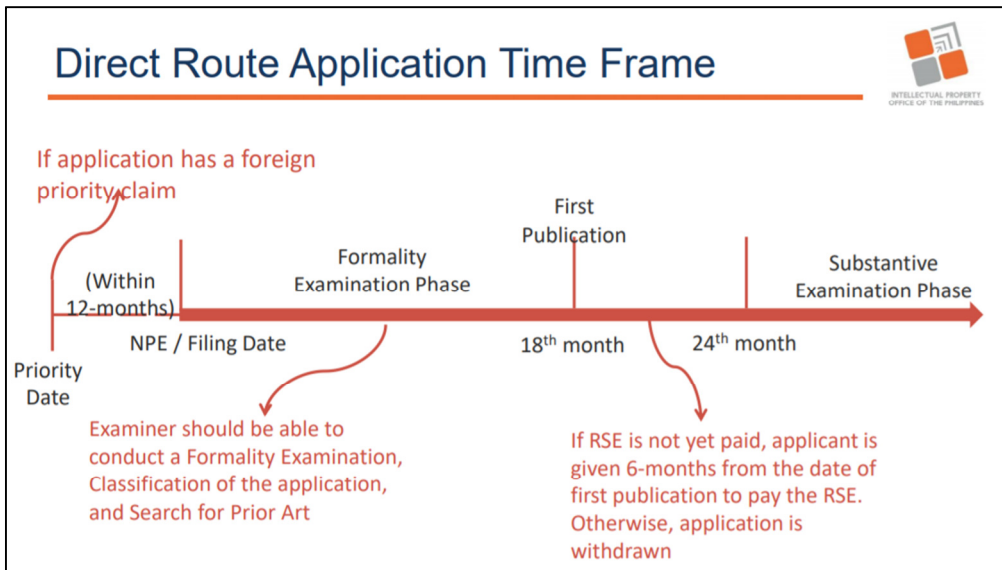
Direct Route Application Time Frame

INTELLECTUAL PROPERTY OFFICE OF THE PHILIPPINES

If application has a foreign priority claim

First Publication

Formality Examination Phase

(Within 12-months)

Substantive Examination Phase

Priority Date

NPE / Filing Date

18$^{th}$ month

24$^{th}$ month

Examiner should be able to conduct a Formality Examination, Classification of the application, and Search for Prior Art

If RSE is not yet paid, applicant is given 6-months from the date of first publication to pay the RSE. Otherwise, application is withdrawn